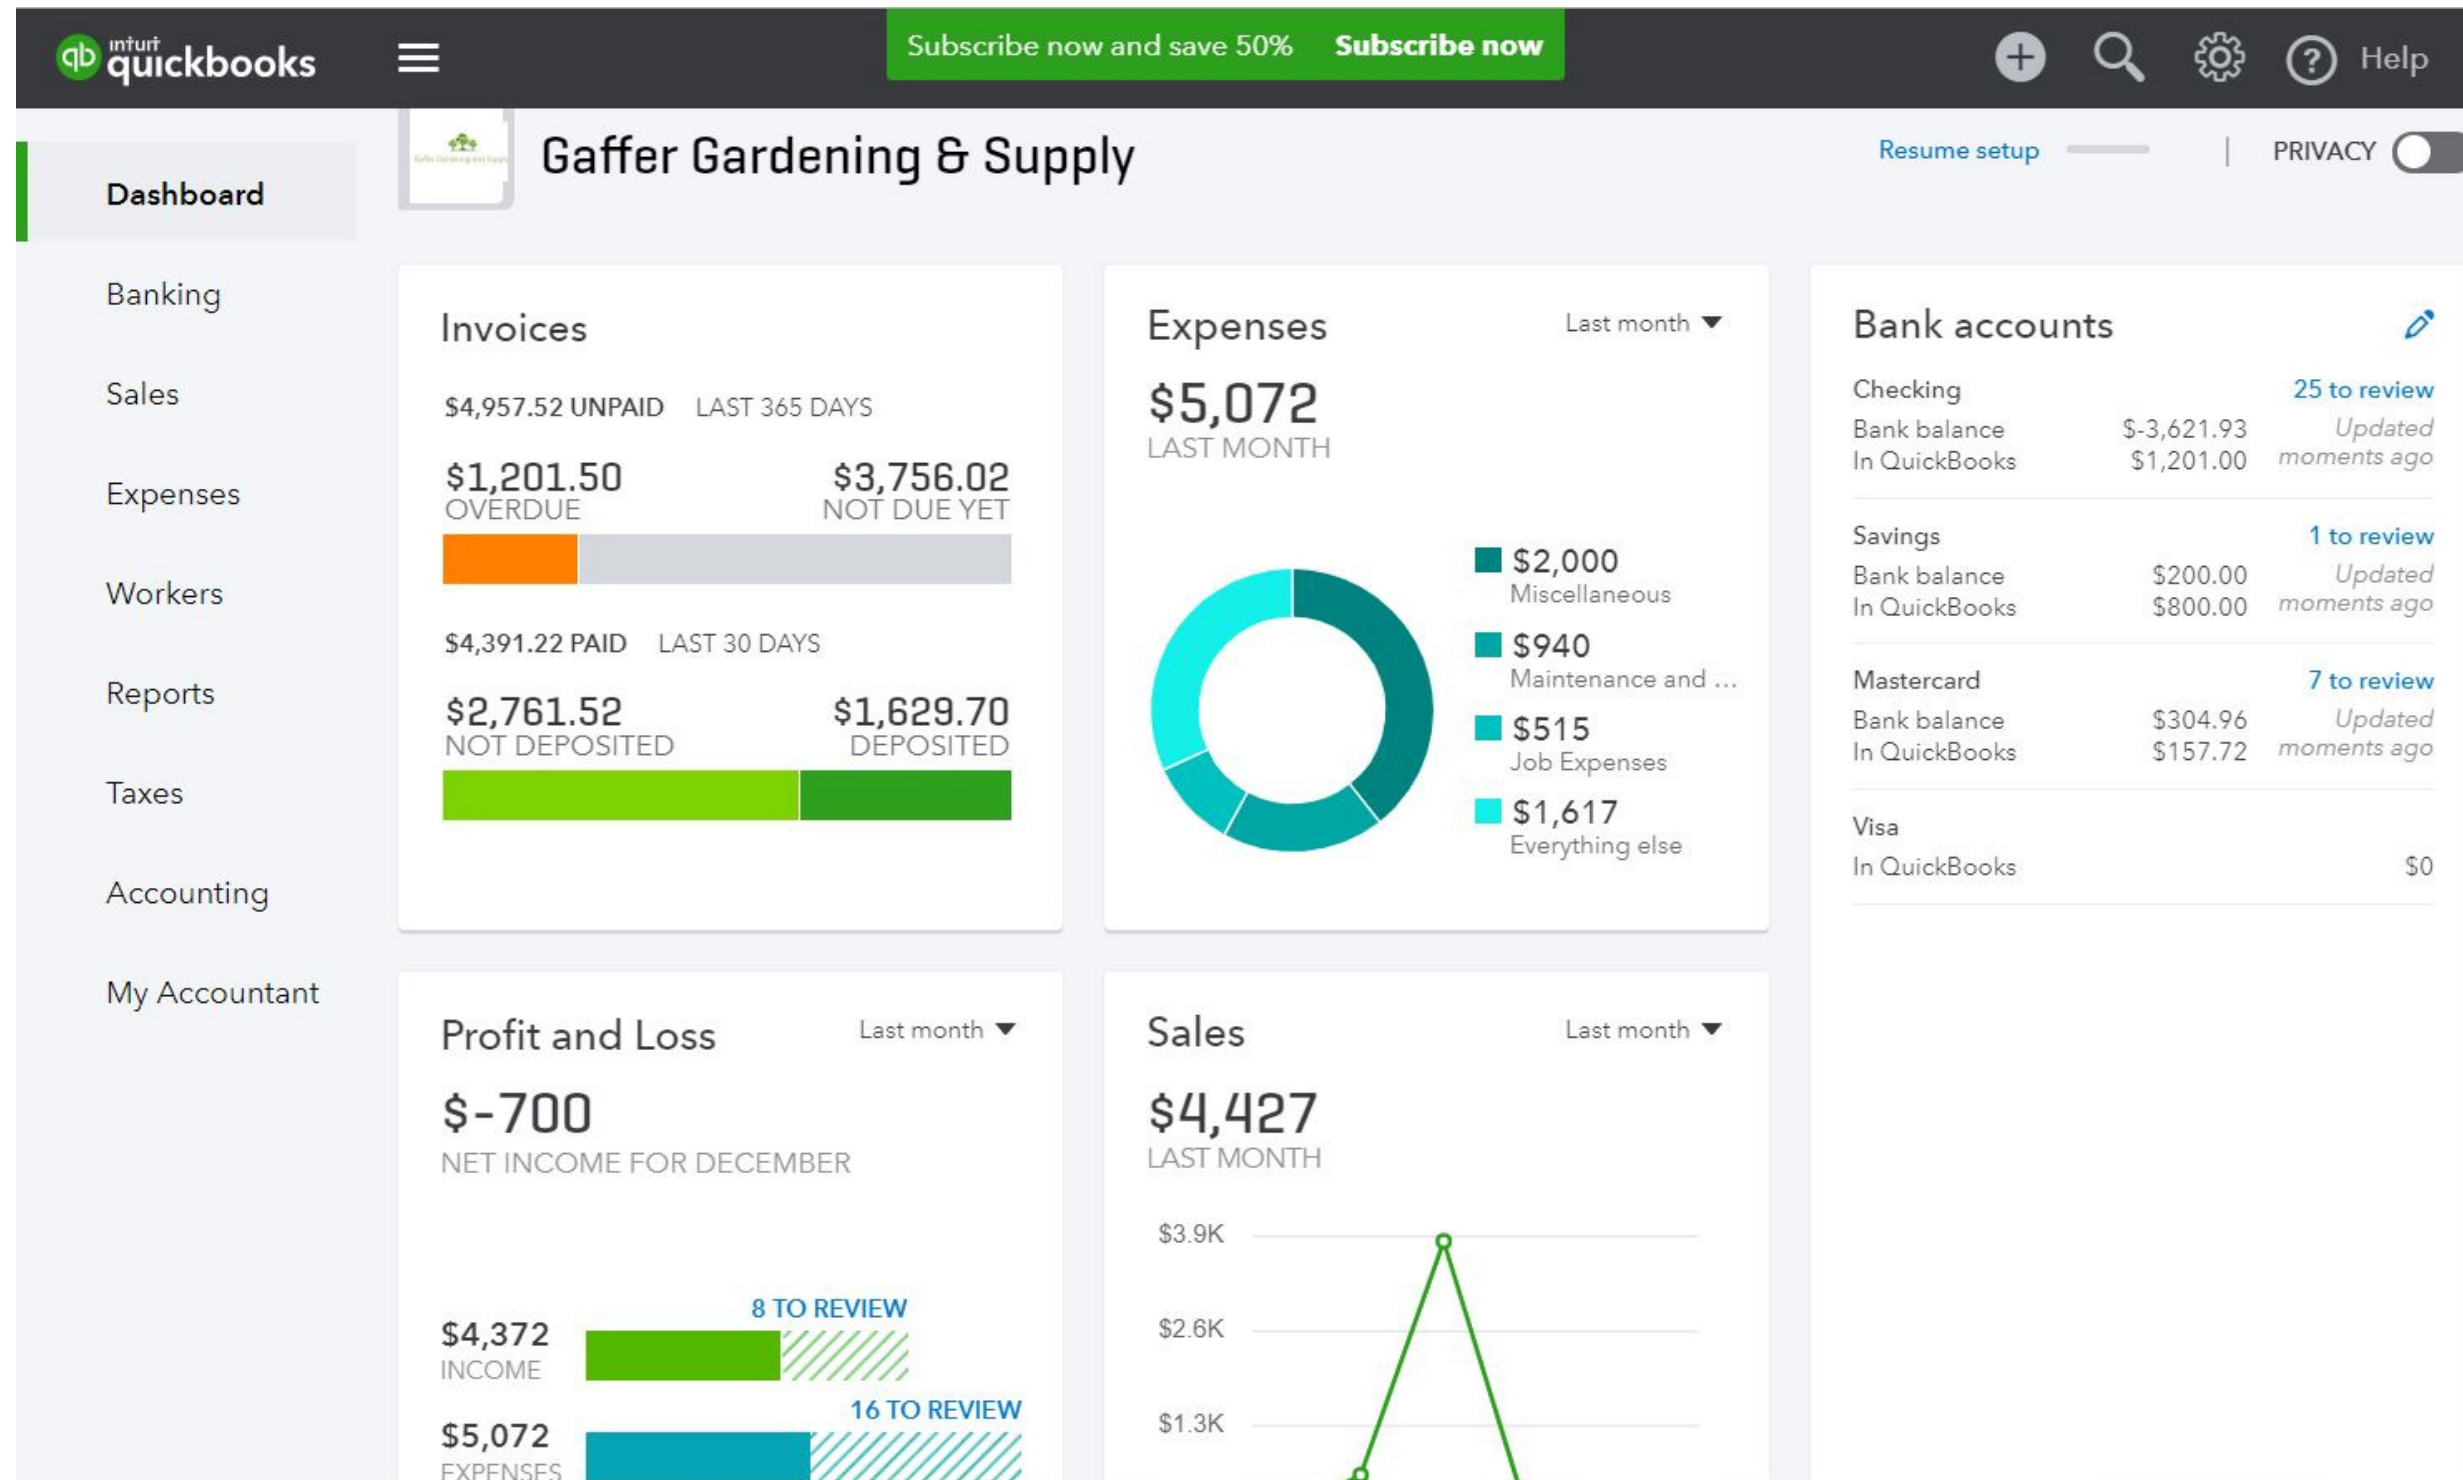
intuit quickbooks

Subscribe now and save 50% Subscribe now

Help

Dashboard

Banking

Sales

Expenses

Workers

Reports

Taxes

Accounting

My Accountant

Gaffer Gardening & Supply

Resume setup

PRIVACY

Invoices

$4,957.52 UNPAID LAST 365 DAYS

$1,201.50 OVERDUE

$3,756.02 NOT DUE YET

$4,391.22 PAID LAST 30 DAYS

$2,761.52 NOT DEPOSITED

$1,629.70 DEPOSITED

Expenses

Last month

$5,072

LAST MONTH

$2,000 Miscellaneous

$940 Maintenance and ...

$515 Job Expenses

$1,617 Everything else

Bank accounts

Checking 25 to review

Bank balance $-3,621.93

In QuickBooks $1,201.00

Updated moments ago

Savings 1 to review

Bank balance $200.00

In QuickBooks $800.00

Updated moments ago

Mastercard 7 to review

Bank balance $304.96

In QuickBooks $157.72

Updated moments ago

Visa

In QuickBooks $0

Profit and Loss

Last month

$-700

NET INCOME FOR DECEMBER

8 TO REVIEW

$4,372 INCOME

16 TO REVIEW

$5,072 EXPENSES

Sales

Last month

$4,427

LAST MONTH

$3.9K

$2.6K

$1.3K